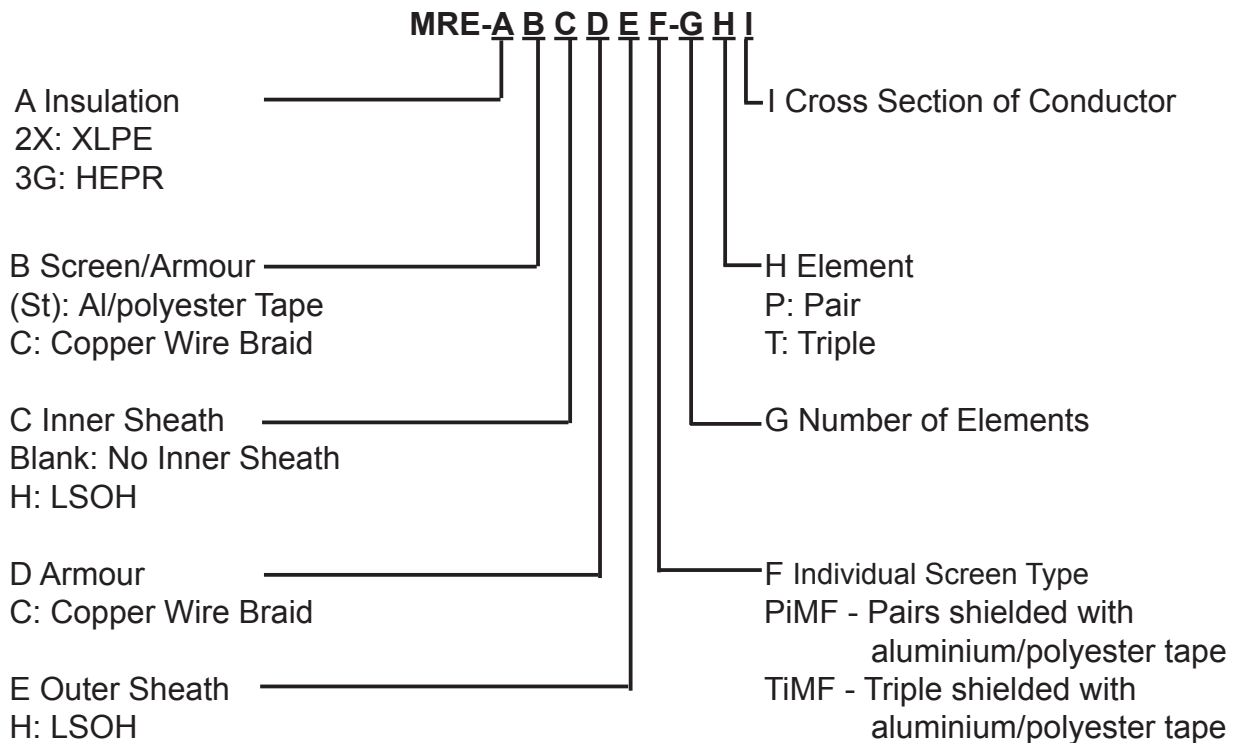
MRE-A B C D E F-G H I

A Insulation
2X: XLPE
3G: HEPR

I Cross Section of Conductor

B Screen/Armour
(St): Al/polyester Tape
C: Copper Wire Braid

H Element
P: Pair
T: Triple

C Inner Sheath
Blank: No Inner Sheath
H: LSOH

G Number of Elements

D Armour
C: Copper Wire Braid

F Individual Screen Type
PiMF - Pairs shielded with aluminium/polyester tape
TiMF - Triple shielded with aluminium/polyester tape

E Outer Sheath
H: LSOH